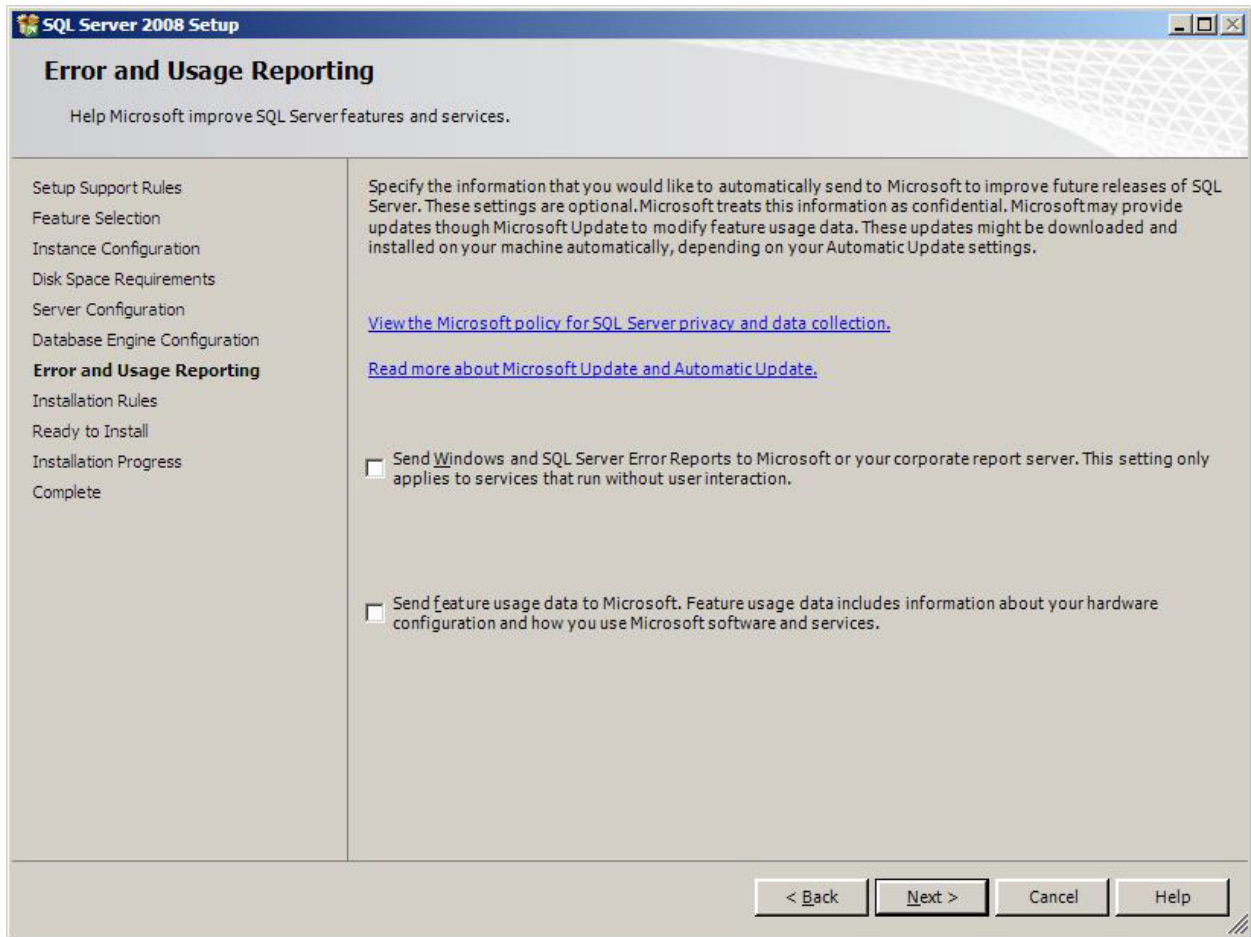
SQL Server 2008 Setup

Error and Usage Reporting

Help Microsoft improve SQL Server features and services.

Setup Support Rules
Feature Selection
Instance Configuration
Disk Space Requirements
Server Configuration
Database Engine Configuration
Error and Usage Reporting
Installation Rules
Ready to Install
Installation Progress
Complete

Specify the information that you would like to automatically send to Microsoft to improve future releases of SQL Server. These settings are optional. Microsoft treats this information as confidential. Microsoft may provide updates though Microsoft Update to modify feature usage data. These updates might be downloaded and installed on your machine automatically, depending on your Automatic Update settings.

View the Microsoft policy for SQL Server privacy and data collection.

Read more about Microsoft Update and Automatic Update.

Send Windows and SQL Server Error Reports to Microsoft or your corporate report server. This setting only applies to services that run without user interaction.

Send feature usage data to Microsoft. Feature usage data includes information about your hardware configuration and how you use Microsoft software and services.

< Back
Next >
Cancel
Help